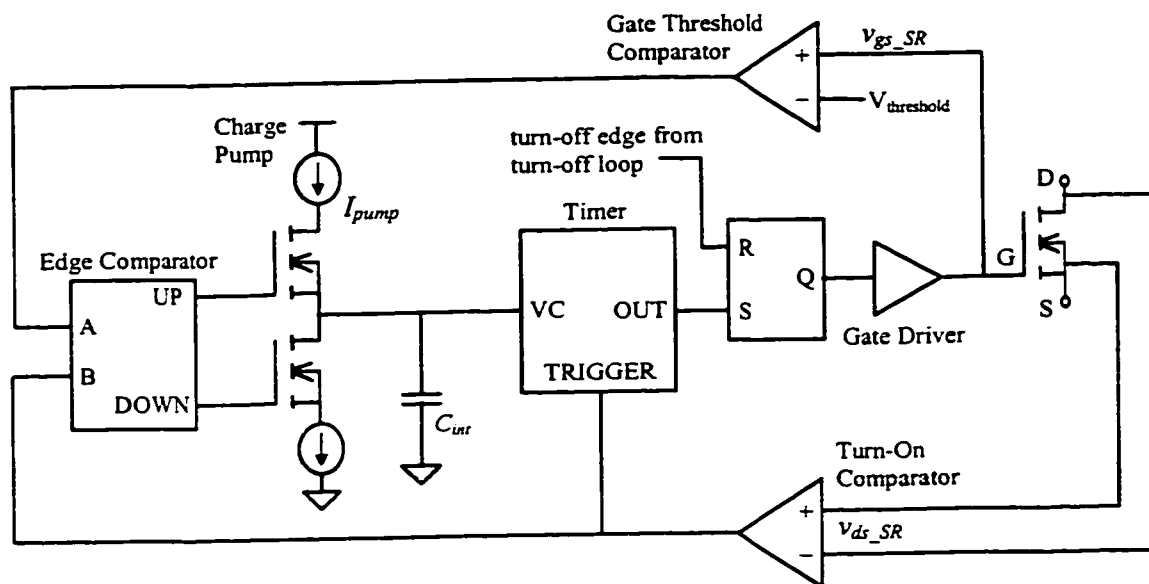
Gate Threshold Comparator

+

−

$v_{gs\_SR}$

$V_{threshold}$

Charge Pump

$I_{pump}$

turn-off edge from turn-off loop

Timer

Edge Comparator

UP

A

B

DOWN

VC

OUT

TRIGGER

R

Q

S

Gate Driver

G

D

S

$C_{int}$

Turn-On Comparator

+

−

$v_{ds\_SR}$